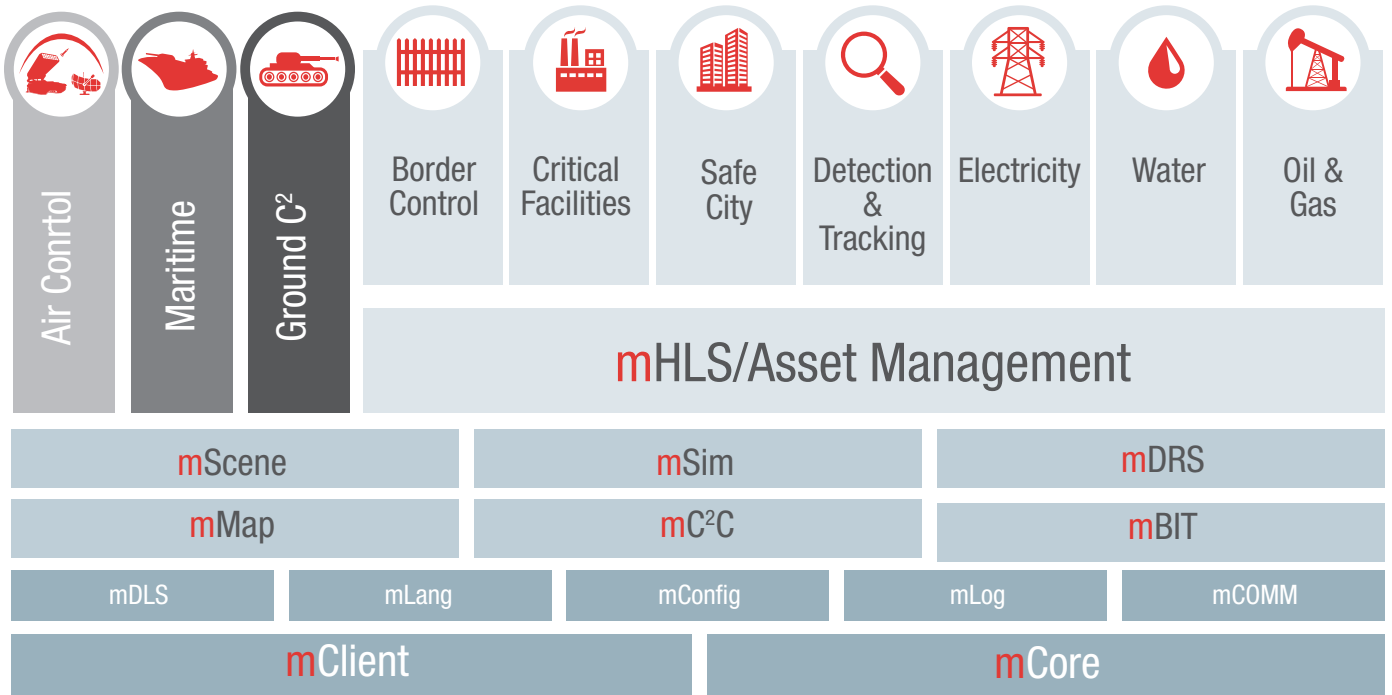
Air Conrtol

Maritime

Ground $C^2$

Border Control

Critical Facilities

Safe City

Detection & Tracking

Electricity

Water

Oil & Gas

mHLS/Asset Management

mScene

mSim

mDRS

mMap

m$C^2$C

mBIT

mDLS

mLang

mConfig

mLog

mCOMM

mClient

mCore